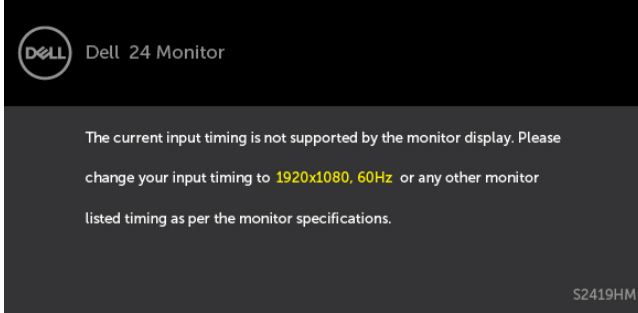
DELL

Dell 24 Monitor

The current input timing is not supported by the monitor display. Please change your input timing to 1920x1080, 60Hz or any other monitor listed timing as per the monitor specifications.

S2419HM